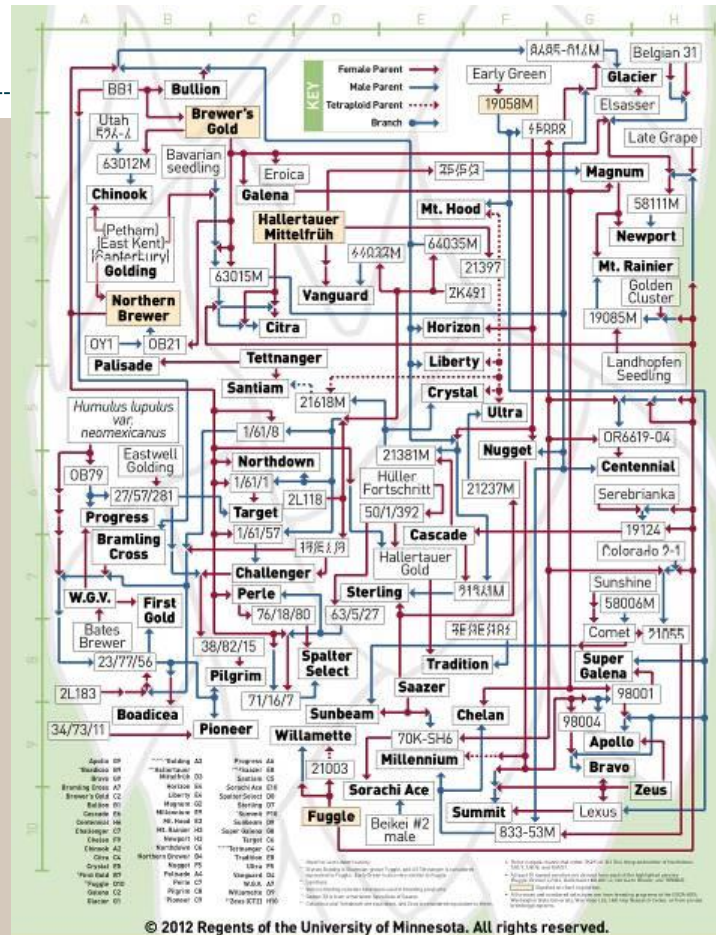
A B C D E F G H

KEY
Female Parent
Male Parent
Tetraploid Parent
Branch

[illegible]
Belgian 31
Early Green
Glacier
19058M
Elsasser
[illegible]
Late Grape
BB1
Bullion
Utah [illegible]
Brewer's Gold
63012M
Bavarian seedling
Eroica
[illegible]
Magnum
Chinook
Galena
58111M
Hallertauer Mittelfrüh
Mt. Hood
Newport
[Petham] [East Kent] [Canterbury]
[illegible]
64035M
Mt. Rainier
Golding
21397
Golden Cluster
63015M
Vanguard
2K491
Northern Brewer
19085M
OY1
OB21
Citra
Horizon
Palisade
Tettnanger
Liberty
Landhopfen Seedling
Santiam
Crystal
21618M
Humulus lupulus var. neomexicanus
Ultra
1/61/8
OR6619-04
21381M
Nugget
Eastwell Golding
Northdown
Centennial
OB79
Hüller Fortschritt
1/61/1
21237M
Serebrianka
27/57/281
2L118
Target
50/1/392
Progress
19124
Bramling Cross
1/61/57
Cascade
Colorado 2-1
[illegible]
Hallertauer Gold
Challenger
Sunshine
W.G.V.
Sterling
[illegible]
First Gold
Perle
58006M
76/18/80
63/5/27
Comet
21055
Bates Brewer
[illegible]
23/77/56
38/82/15
Super Galena
Spalter Select
Tradition
Pilgrim
98001
2L183
71/16/7
Saazer
Boadicea
Chelan
Sunbeam
98004
34/73/11
Pioneer
Apollo
Willamette
70K-SH6
Millennium
Bravo
21003
Zeus
Sorachi Ace
Summit
Lexus
Fuggle
Beikei #2 male
833-53M

© 2012 Regents of the University of Minnesota. All rights reserved.